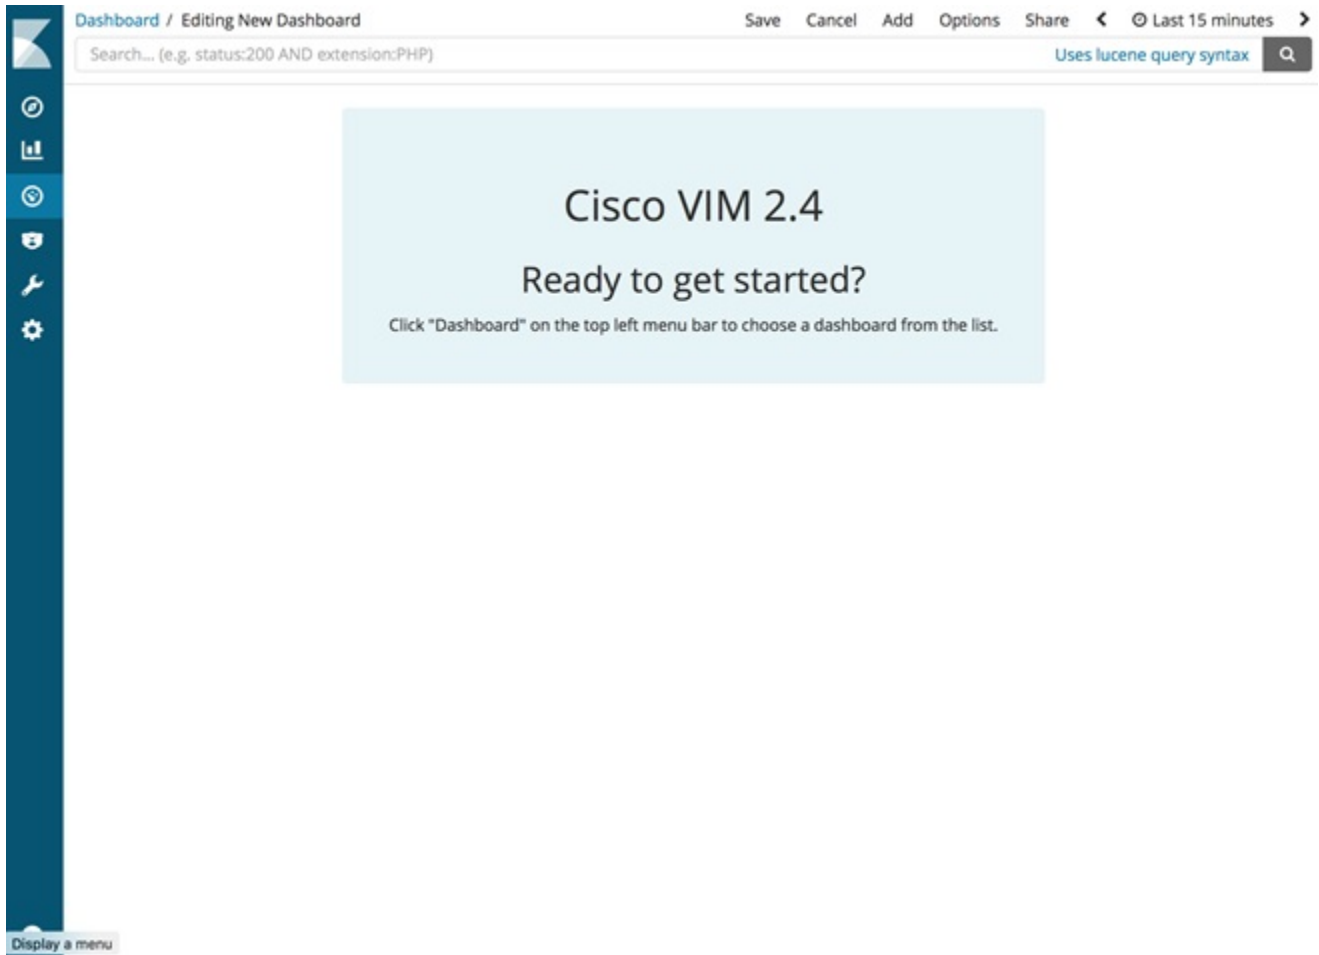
Dashboard / Editing New Dashboard

Save Cancel Add Options Share < Last 15 minutes >

Search... (e.g. status:200 AND extension:PHP)

Uses lucene query syntax

Cisco VIM 2.4

Ready to get started?

Click "Dashboard" on the top left menu bar to choose a dashboard from the list.

Display a menu